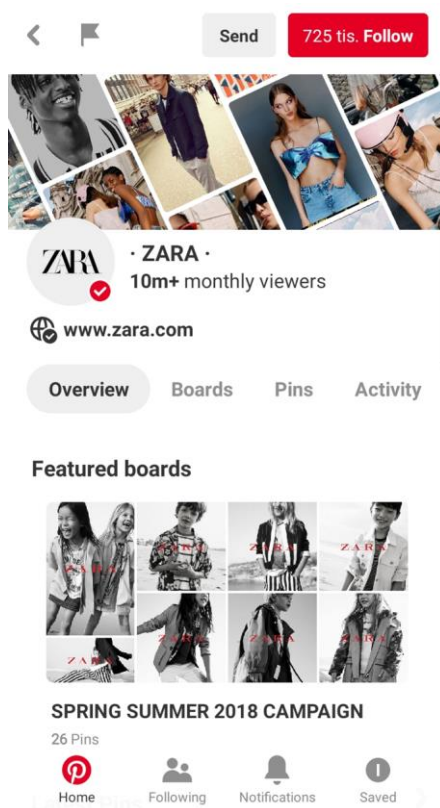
Send
725 tis. Follow

ZARA
· ZARA ·
10m+ monthly viewers
www.zara.com

Overview Boards Pins Activity

Featured boards

ZARA ZARA ZARA ZARA ZARA ZARA

SPRING SUMMER 2018 CAMPAIGN
26 Pins

Home Following Notifications Saved